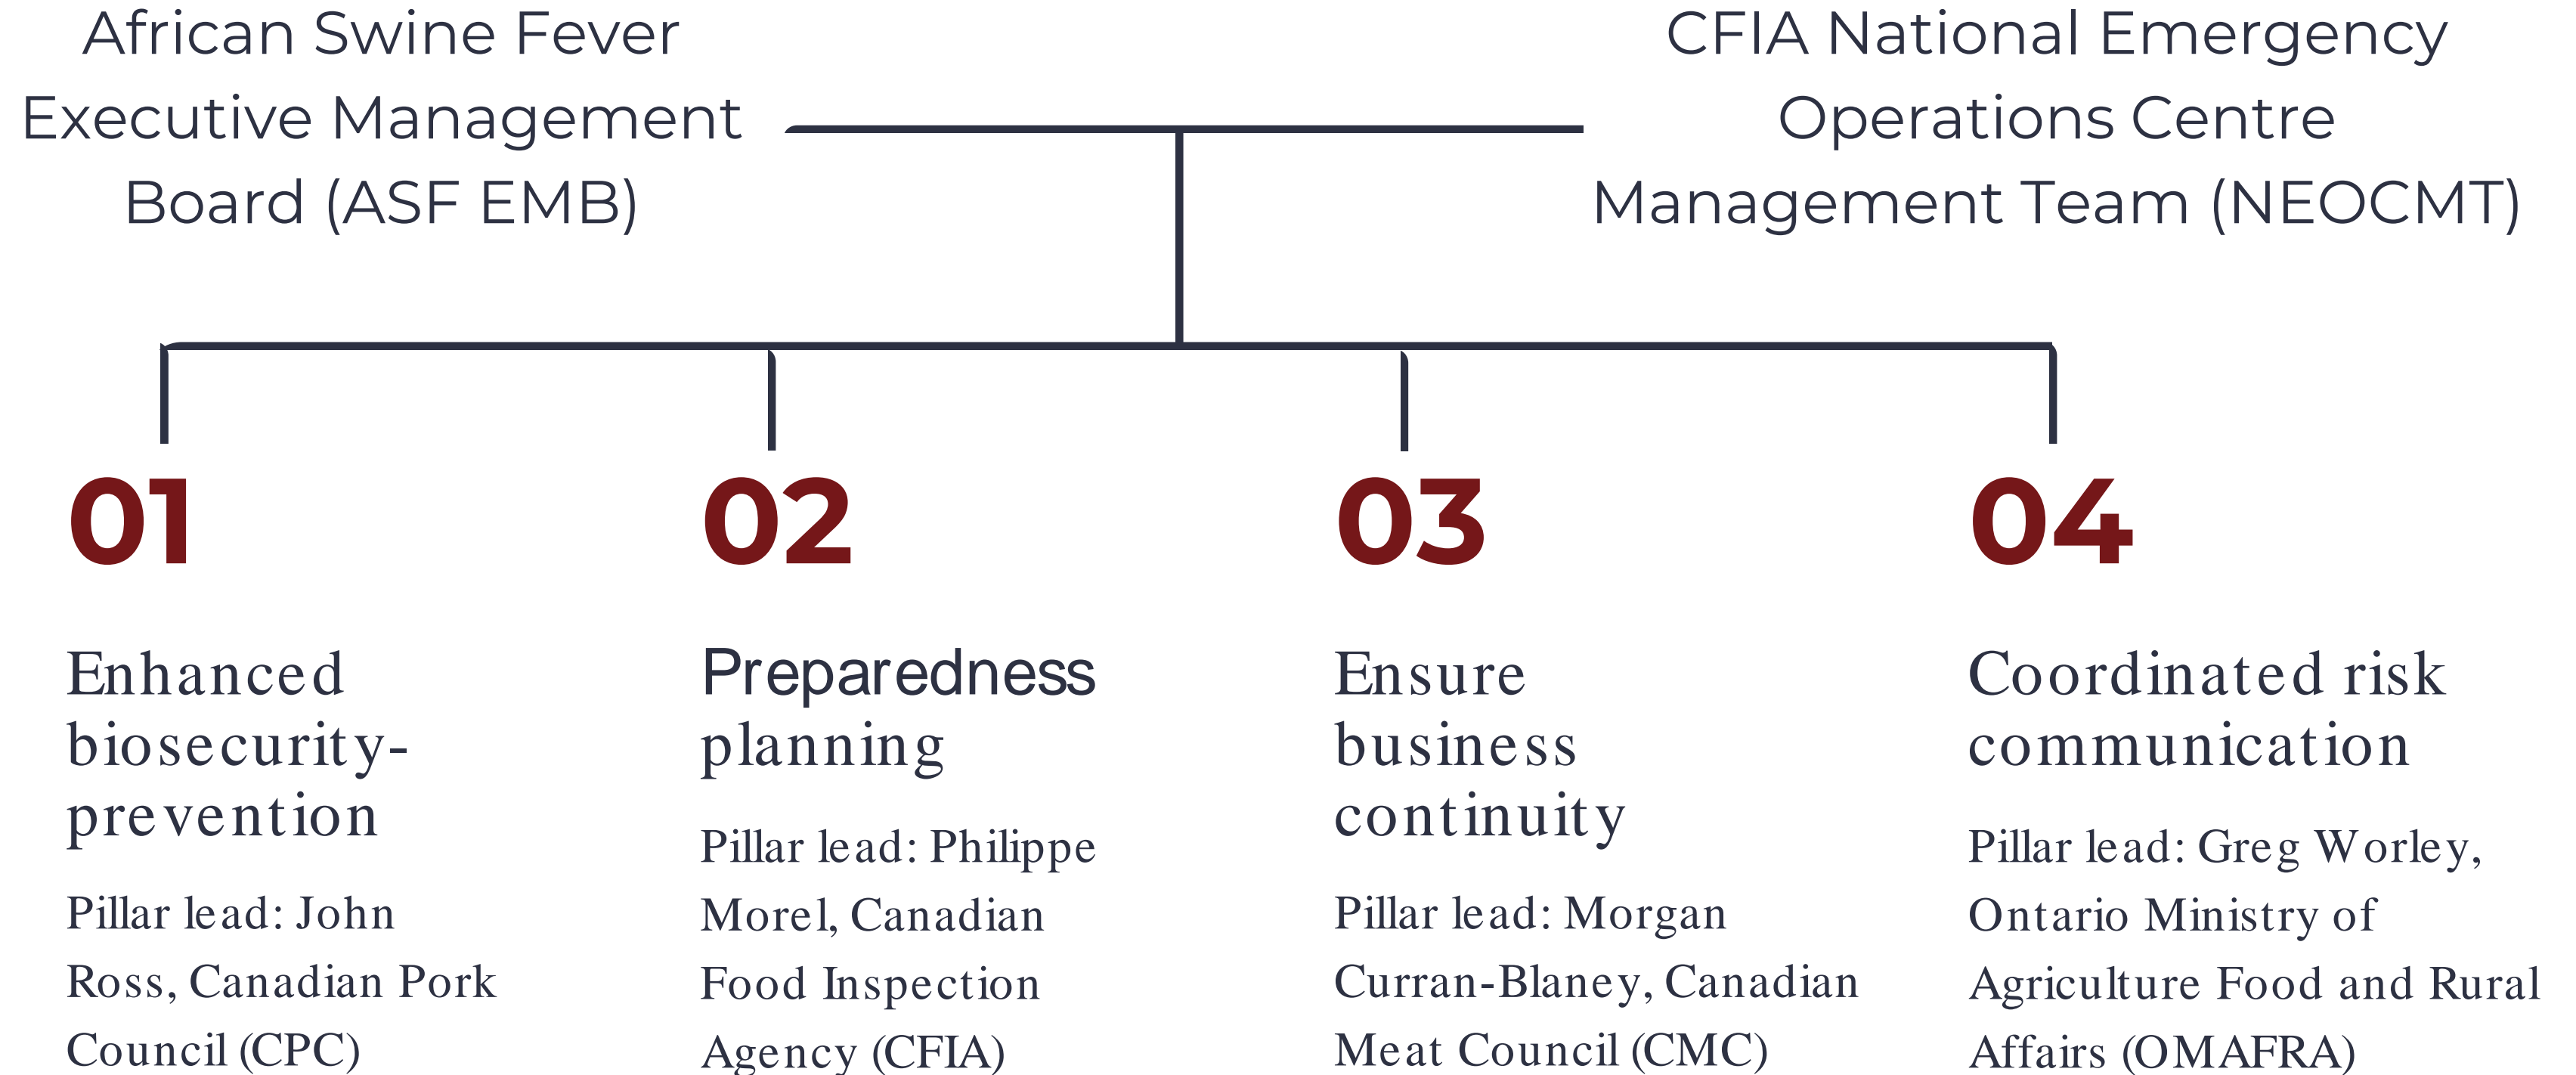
African Swine Fever Executive Management Board (ASF EMB)

CFIA National Emergency Operations Centre Management Team (NEOCMT)

01

Enhanced biosecurity-prevention

Pillar lead: John Ross, Canadian Pork Council (CPC)

02

Preparedness planning

Pillar lead: Philippe Morel, Canadian Food Inspection Agency (CFIA)

03

Ensure business continuity

Pillar lead: Morgan Curran-Blaney, Canadian Meat Council (CMC)

04

Coordinated risk communication

Pillar lead: Greg Worley, Ontario Ministry of Agriculture Food and Rural Affairs (OMAFRA)